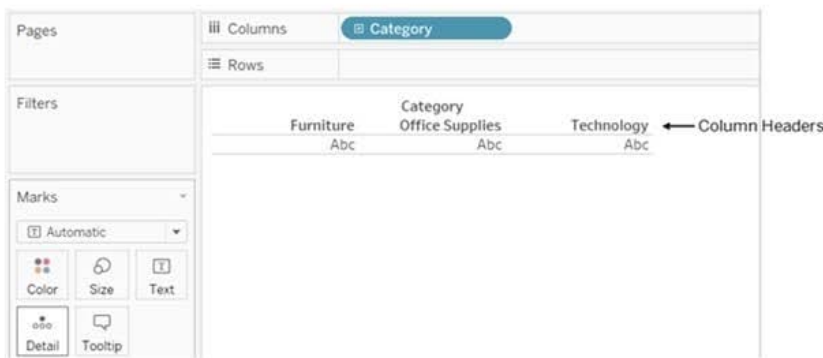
Pages

iii Columns

⊞ Category

≡ Rows

Filters

Category

| Furniture | Office Supplies | Technology |
|---|---|---|
| Abc | Abc | Abc |

Column Headers

Marks

Automatic

Color

Size

Text

Detail

Tooltip